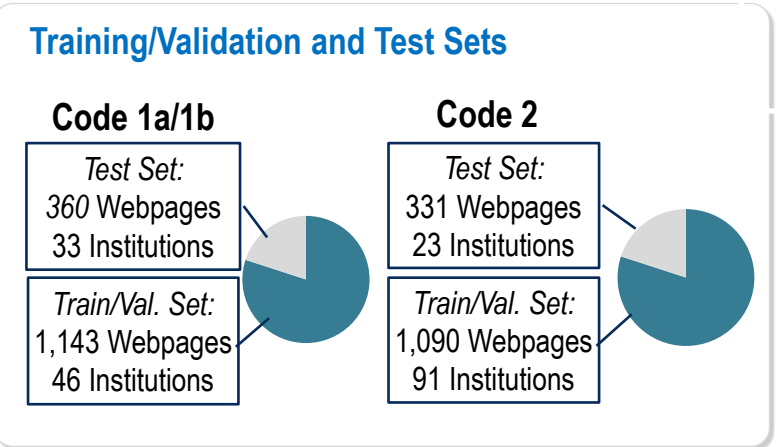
Training/Validation and Test Sets

Code 1a/1b

Test Set:
360 Webpages
33 Institutions

Train/Val. Set:
1,143 Webpages
46 Institutions

Code 2

Test Set:
331 Webpages
23 Institutions

Train/Val. Set:
1,090 Webpages
91 Institutions